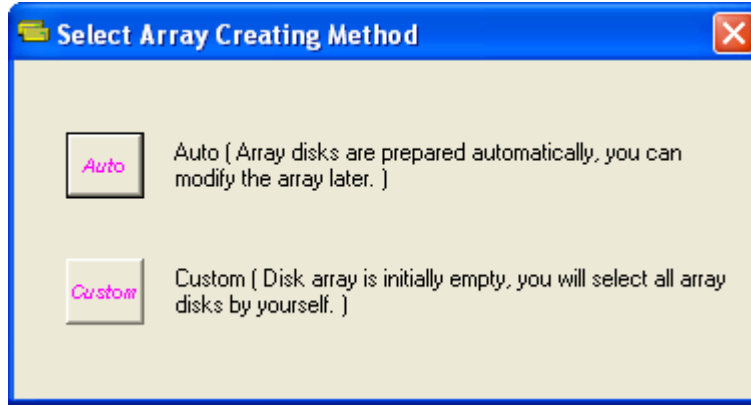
Select Array Creating Method

Auto

Auto ( Array disks are prepared automatically, you can modify the array later. )

Custom

Custom ( Disk array is initially empty, you will select all array disks by yourself. )